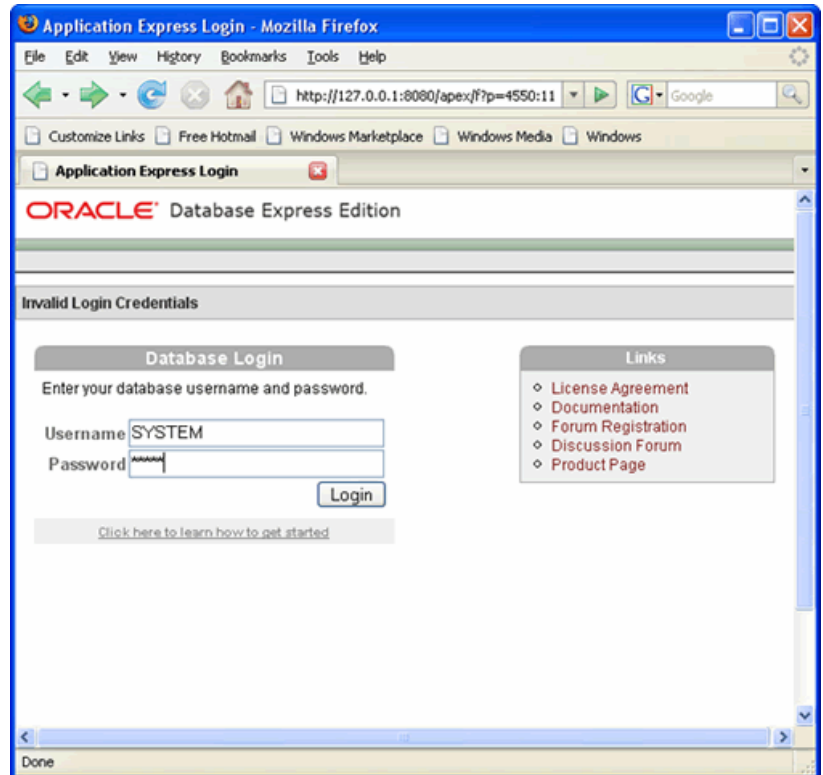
Application Express Login - Mozilla Firefox

File Edit View History Bookmarks Tools Help

http://127.0.0.1:8080/apex/f?p=4550:11

Google

Customize Links Free Hotmail Windows Marketplace Windows Media Windows

Application Express Login

ORACLE Database Express Edition

Invalid Login Credentials

Database Login

Enter your database username and password.

Username SYSTEM

Password ******

Login

Click here to learn how to get started

Links

License Agreement
Documentation
Forum Registration
Discussion Forum
Product Page

Done